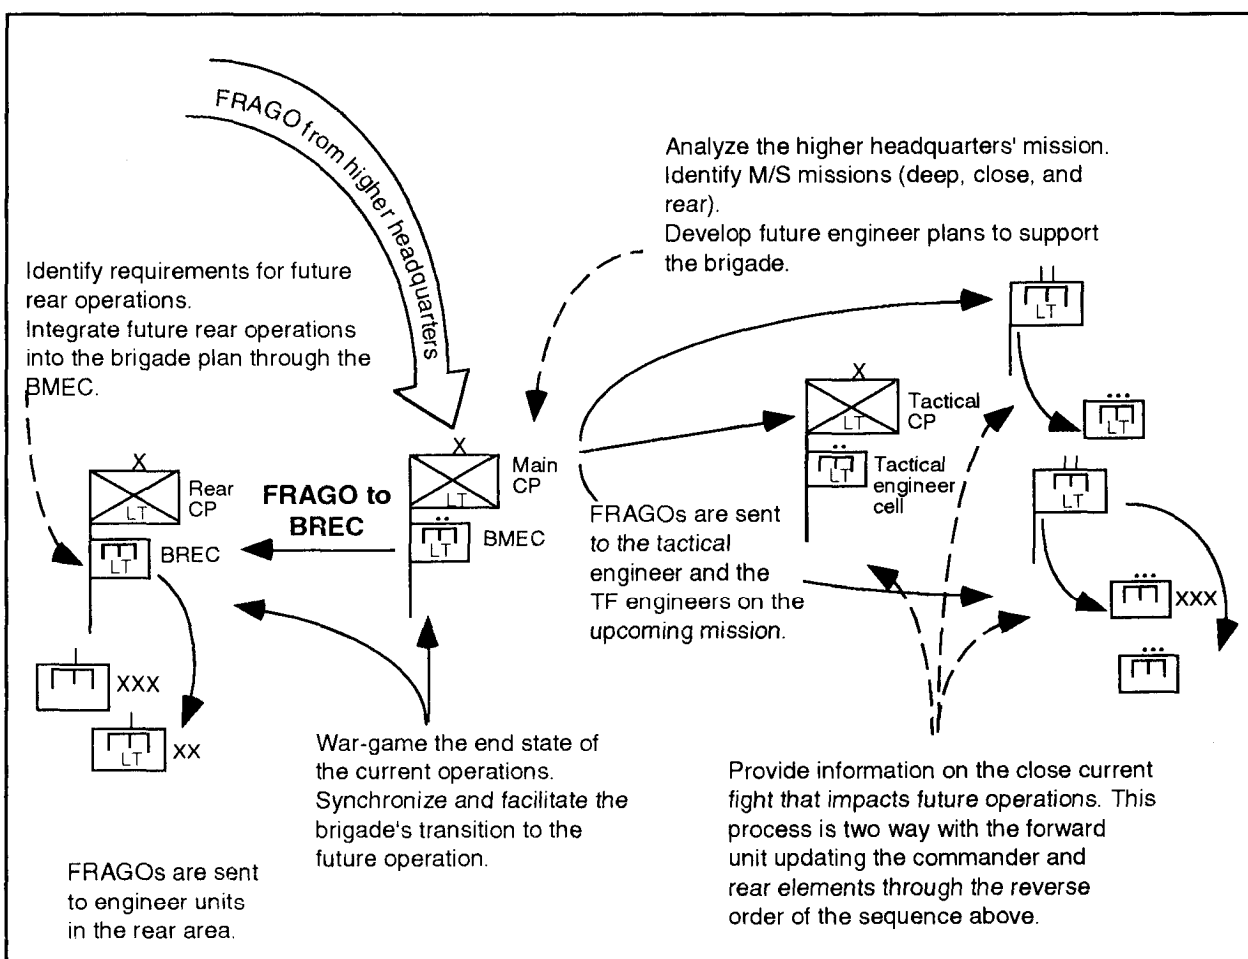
FRAGO from higher headquarters

Analyze the higher headquarters' mission.
Identify M/S missions (deep, close, and rear).
Develop future engineer plans to support the brigade.

Identify requirements for future rear operations.
Integrate future rear operations into the brigade plan through the BMEC.

X
LT
Tactical CP

LT
Tactical engineer cell

LT

LT

LT

LT
XXX

X
LT
Rear CP

LT
BREC

FRAGO to BREC

X
LT
Main CP

LT
BMEC

FRAGOs are sent to the tactical engineer and the TF engineers on the upcoming mission.

XXX

LT
XX

War-game the end state of the current operations.
Synchronize and facilitate the brigade's transition to the future operation.

Provide information on the close current fight that impacts future operations. This process is two way with the forward unit updating the commander and rear elements through the reverse order of the sequence above.

FRAGOs are sent to engineer units in the rear area.